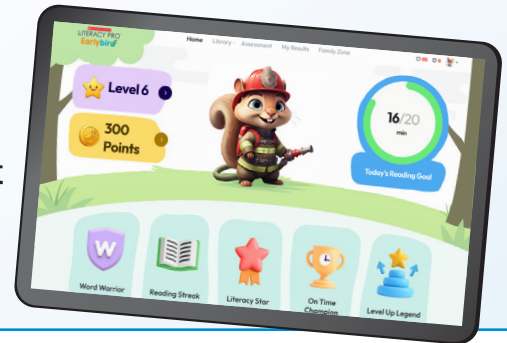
LITERACY PRO Earlybird

Home Library Assessment My Results Family Zone

Level 6

300 Points

16/20 min

Today's Reading Goal

W

Word Warrior

Reading Streak

Literacy Star

On Time Champion

Level Up Legend